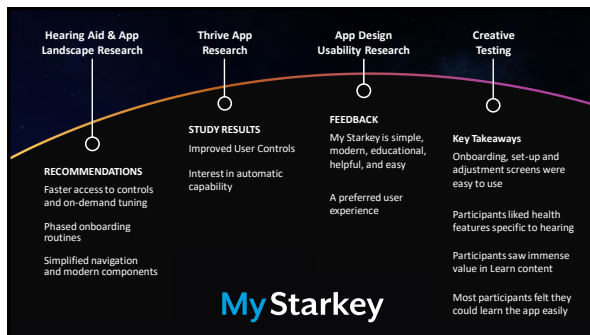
Hearing Aid & App Landscape Research

Thrive App Research

App Design Usability Research

Creative Testing

RECOMMENDATIONS

Faster access to controls and on-demand tuning

Phased onboarding routines

Simplified navigation and modern components

STUDY RESULTS

Improved User Controls

Interest in automatic capability

FEEDBACK

My Starkey is simple, modern, educational, helpful, and easy

A preferred user experience

Key Takeaways

Onboarding, set-up and adjustment screens were easy to use

Participants liked health features specific to hearing

Participants saw immense value in Learn content

Most participants felt they could learn the app easily

My Starkey